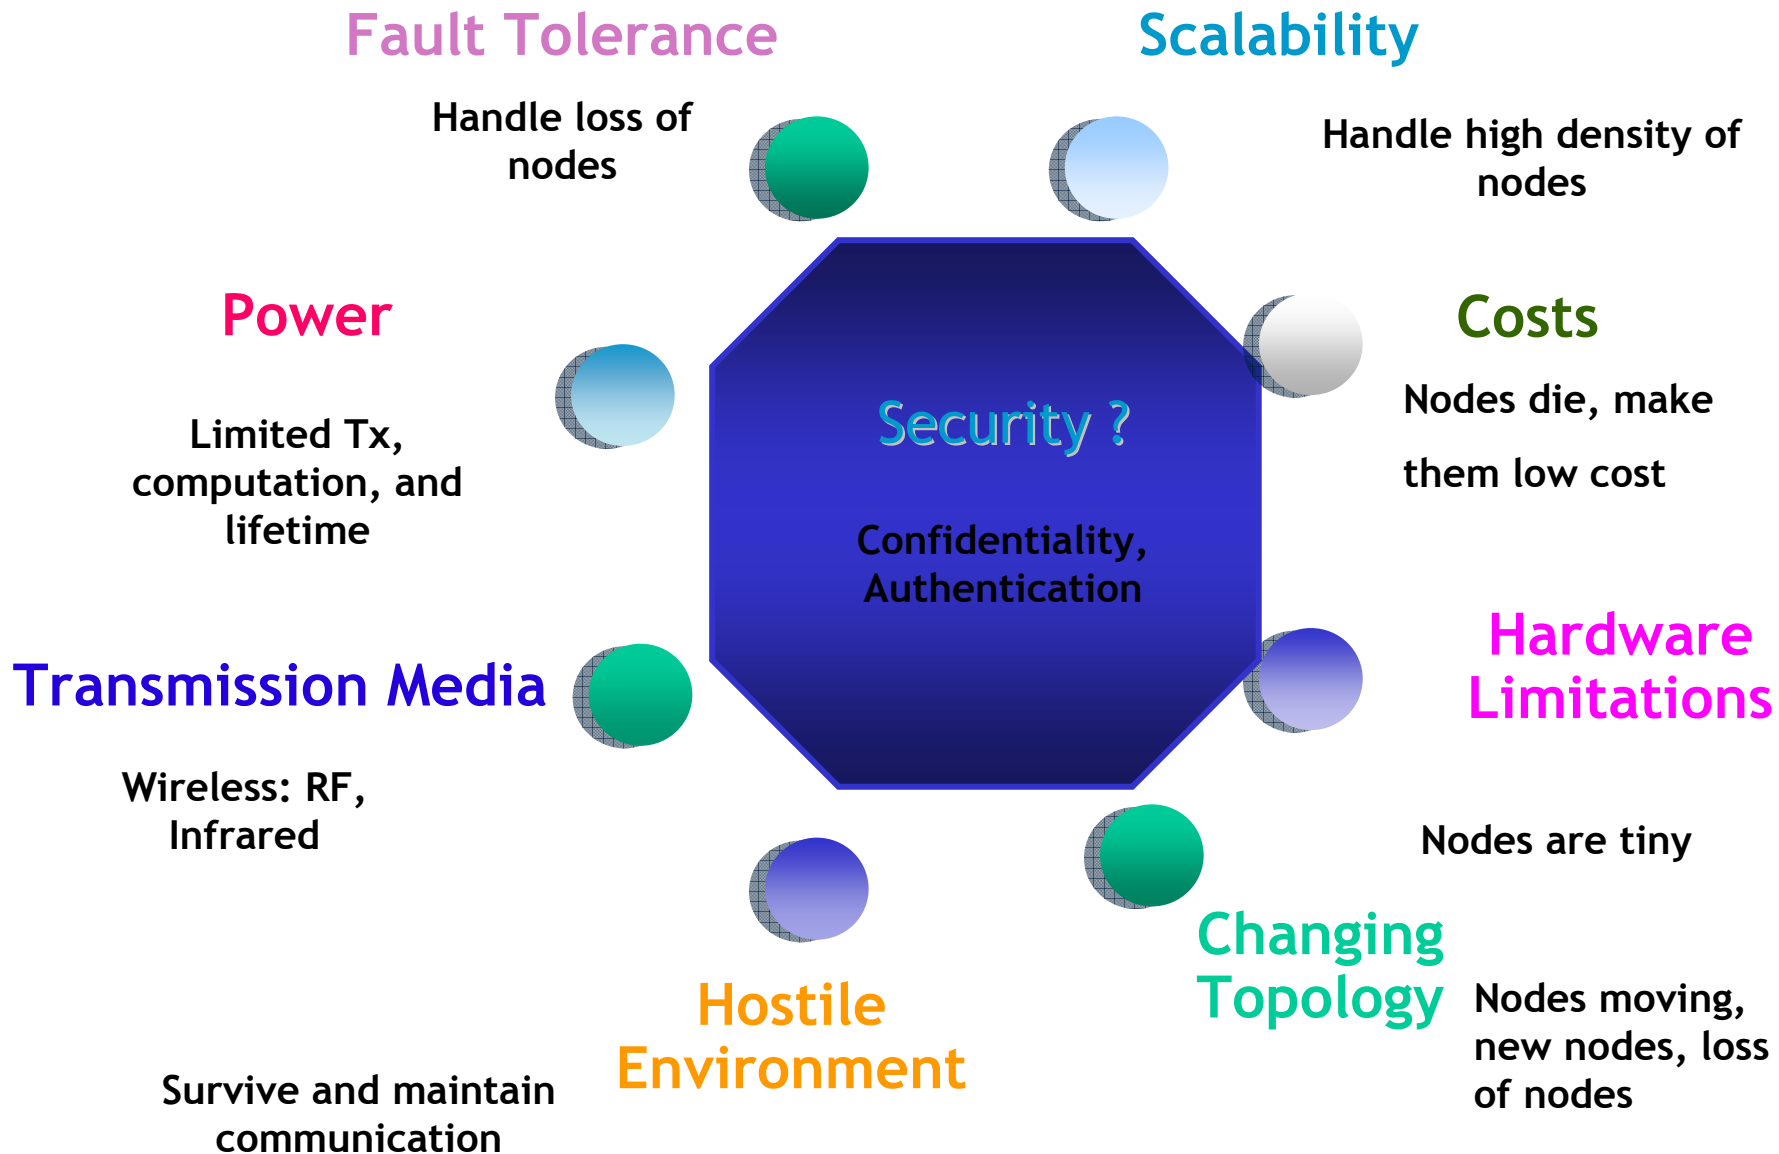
Fault Tolerance

Handle loss of nodes

Scalability

Handle high density of nodes

Power

Limited Tx, computation, and lifetime

Security ?

Confidentiality, Authentication

Costs

Nodes die, make them low cost

Transmission Media

Wireless: RF, Infrared

Hardware Limitations

Nodes are tiny

Changing Topology

Nodes moving, new nodes, loss of nodes

Hostile Environment

Survive and maintain communication